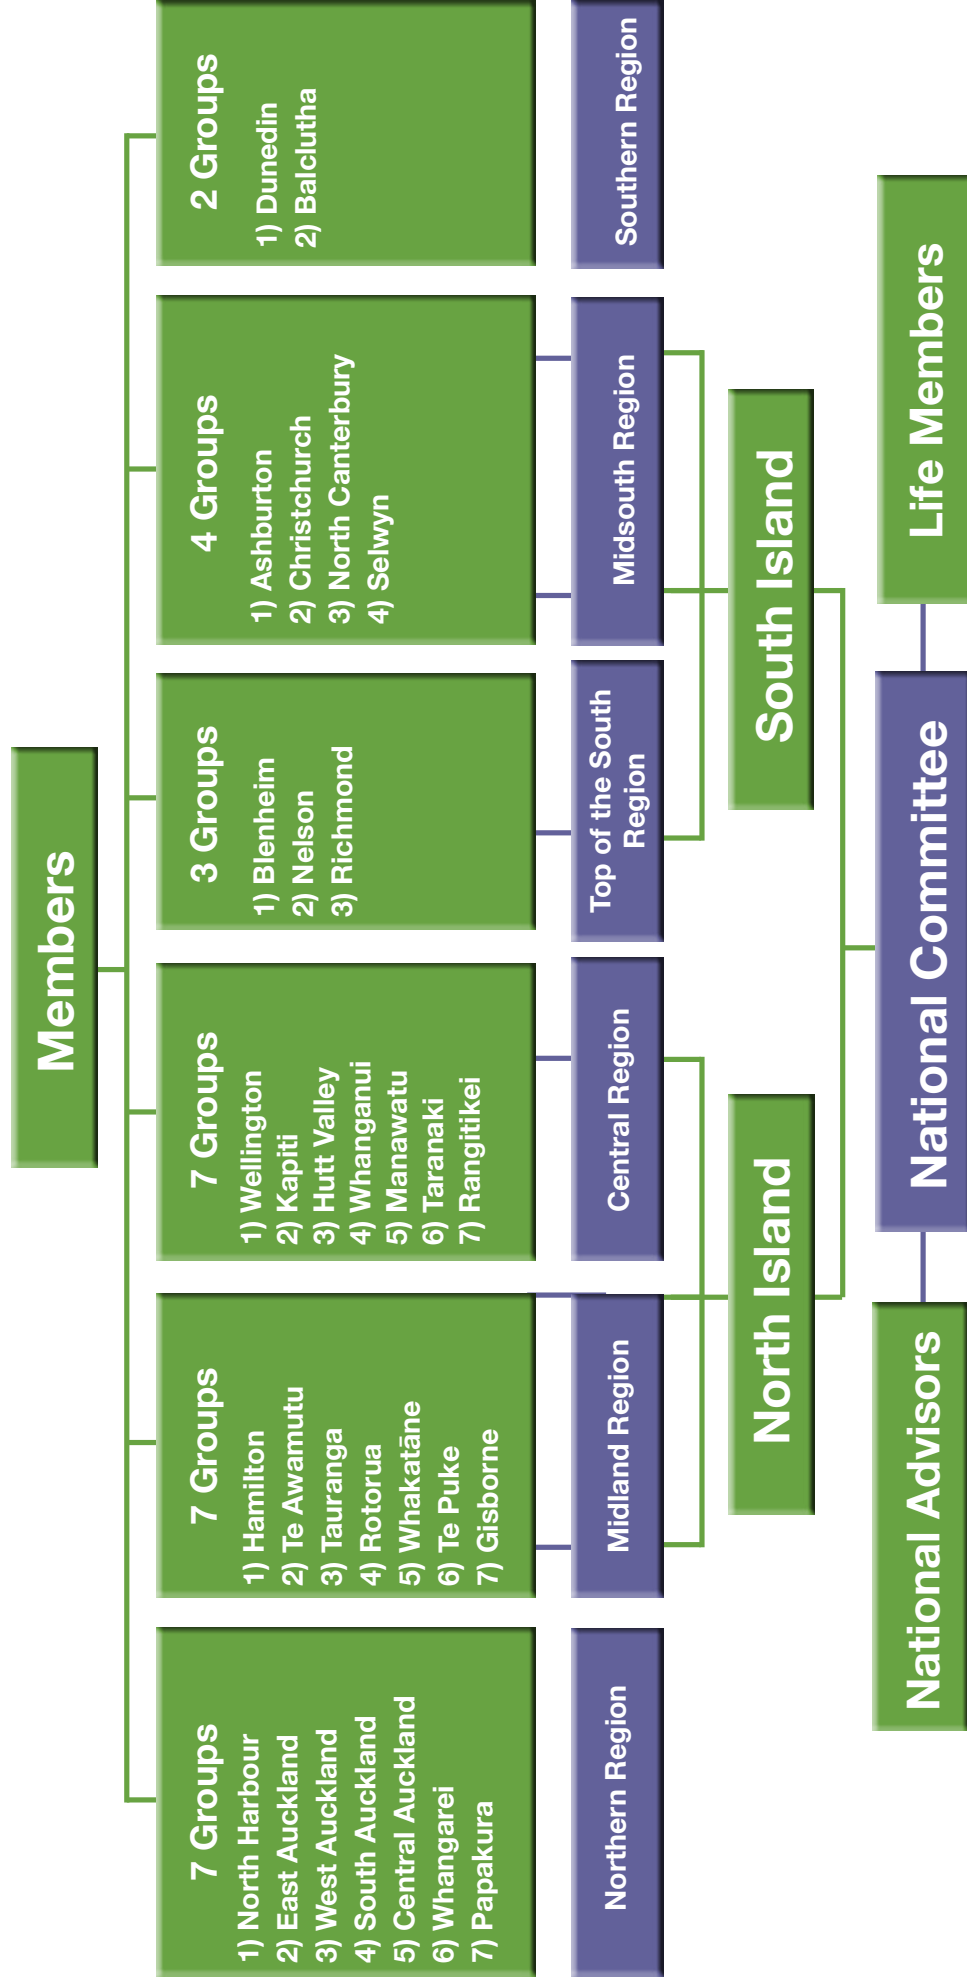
Members

7 Groups
1) North Harbour
2) East Auckland
3) West Auckland
4) South Auckland
5) Central Auckland
6) Whangarei
7) Papakura

7 Groups
1) Hamilton
2) Te Awamutu
3) Tauranga
4) Rotorua
5) Whakatāne
6) Te Puke
7) Gisborne

7 Groups
1) Wellington
2) Kapiti
3) Hutt Valley
4) Whanganui
5) Manawatu
6) Taranaki
7) Rangitikei

3 Groups
1) Blenheim
2) Nelson
3) Richmond

4 Groups
1) Ashburton
2) Christchurch
3) North Canterbury
4) Selwyn

2 Groups
1) Dunedin
2) Balclutha

Northern Region

Midland Region

Central Region

Top of the South Region

Midsouth Region

Southern Region

North Island

South Island

National Advisors

National Committee

Life Members